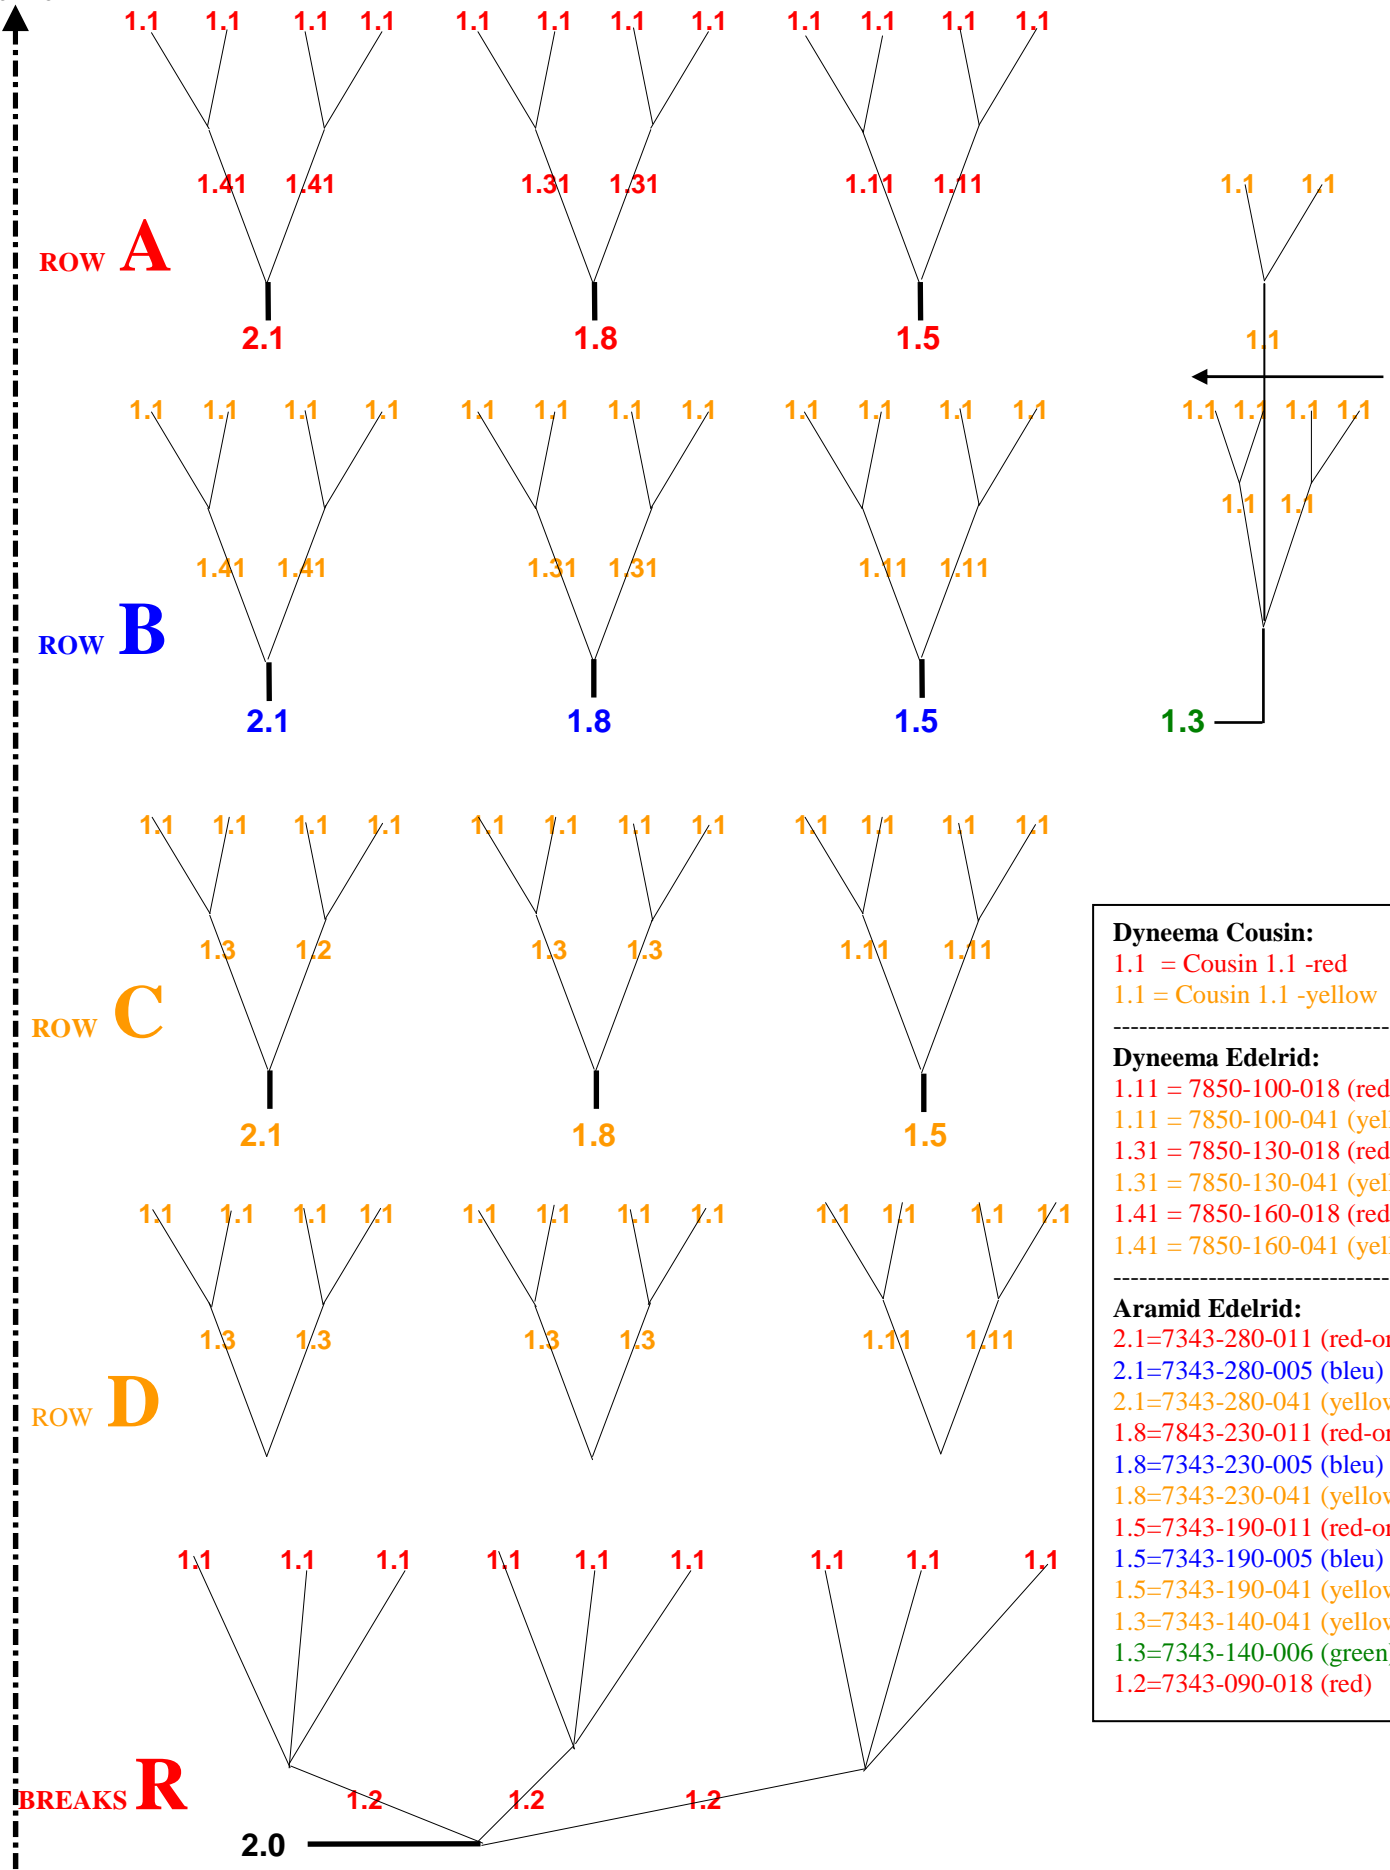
1.1 1.1 1.1 1.1 1.1 1.1 1.1 1.1 1.1 1.1 1.1 1.1

1.41 1.41 1.31 1.31 1.11 1.11 1.1 1.1

ROW A

2.1 1.8 1.5

1.1

1.1 1.1 1.1 1.1 1.1 1.1 1.1 1.1 1.1 1.1 1.1 1.1 1.1 1.1 1.1 1.1

1.1 1.1

1.41 1.41 1.31 1.31 1.11 1.11

ROW B

2.1 1.8 1.5 1.3

1.1 1.1 1.1 1.1 1.1 1.1 1.1 1.1 1.1 1.1 1.1 1.1

1.3 1.2 1.3 1.3 1.11 1.11

ROW C

2.1 1.8 1.5

Dyneema Cousin:
1.1 = Cousin 1.1 -red
1.1 = Cousin 1.1 -yellow
--------------------------------
Dyneema Edelrid:
1.11 = 7850-100-018 (red
1.11 = 7850-100-041 (yel
1.31 = 7850-130-018 (red
1.31 = 7850-130-041 (yel
1.41 = 7850-160-018 (red
1.41 = 7850-160-041 (yel
--------------------------------
Aramid Edelrid:
2.1=7343-280-011 (red-o
2.1=7343-280-005 (bleu)
2.1=7343-280-041 (yellov
1.8=7843-230-011 (red-o
1.8=7343-230-005 (bleu)
1.8=7343-230-041 (yellov
1.5=7343-190-011 (red-o
1.5=7343-190-005 (bleu)
1.5=7343-190-041 (yellov
1.3=7343-140-041 (yellov
1.3=7343-140-006 (green
1.2=7343-090-018 (red)

1.1 1.1 1.1 1.1 1.1 1.1 1.1 1.1 1.1 1.1 1.1 1.1

1.3 1.3 1.3 1.3 1.11 1.11

ROW D

1.1 1.1 1.1 1.1 1.1 1.1 1.1 1.1 1.1

BREAKS R

1.2 1.2 1.2

2.0